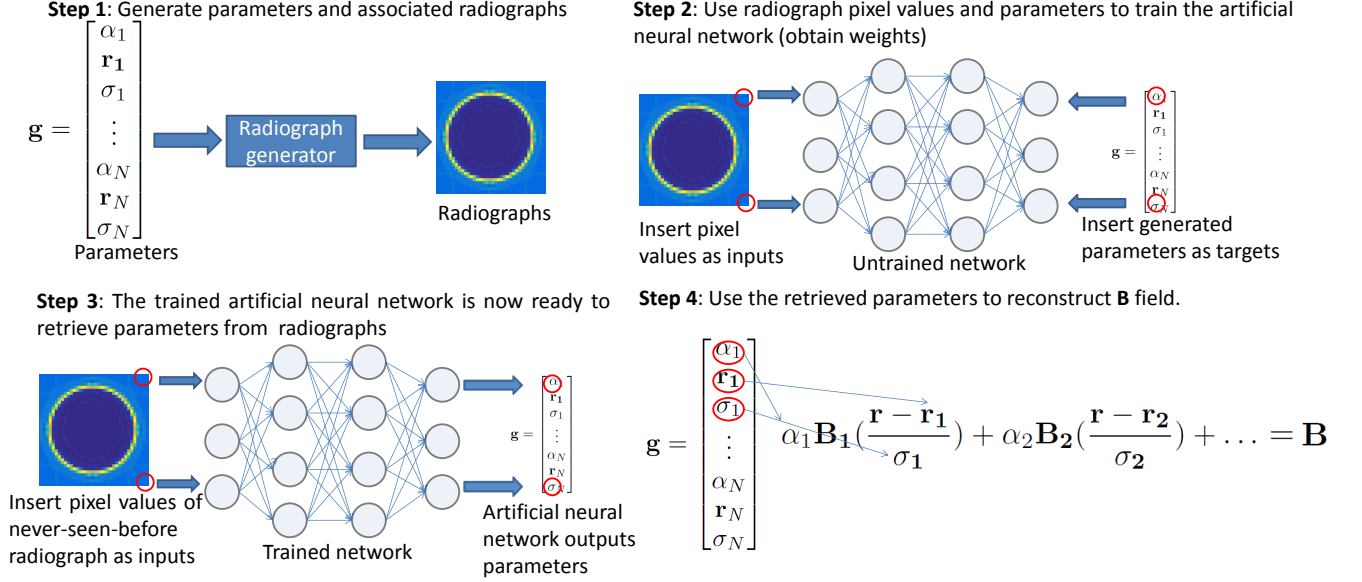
**Step 1**: Generate parameters and associated radiographs

$\mathbf{g} = \begin{bmatrix} \alpha_1 \\ \mathbf{r_1} \\ \sigma_1 \\ \vdots \\ \alpha_N \\ \mathbf{r}_N \\ \sigma_N \end{bmatrix}$

Parameters

Radiograph generator

Radiographs

**Step 2**: Use radiograph pixel values and parameters to train the artificial neural network (obtain weights)

Insert pixel values as inputs

Untrained network

$\mathbf{g} = \begin{bmatrix} \alpha_1 \\ \mathbf{r_1} \\ \sigma_1 \\ \vdots \\ \alpha_N \\ \mathbf{r}_N \\ \sigma_N \end{bmatrix}$

Insert generated parameters as targets

**Step 3**: The trained artificial neural network is now ready to retrieve parameters from radiographs

Insert pixel values of never-seen-before radiograph as inputs

Trained network

$\mathbf{g} = \begin{bmatrix} \alpha_1 \\ \mathbf{r_1} \\ \sigma_1 \\ \vdots \\ \alpha_N \\ \mathbf{r}_N \\ \sigma_N \end{bmatrix}$

Artificial neural network outputs parameters

**Step 4**: Use the retrieved parameters to reconstruct **B** field.

$\mathbf{g} = \begin{bmatrix} \alpha_1 \\ \mathbf{r_1} \\ \sigma_1 \\ \vdots \\ \alpha_N \\ \mathbf{r}_N \\ \sigma_N \end{bmatrix} \alpha_1\mathbf{B_1}(\frac{\mathbf{r}-\mathbf{r_1}}{\sigma_\mathbf{1}}) + \alpha_2\mathbf{B_2}(\frac{\mathbf{r}-\mathbf{r_2}}{\sigma_\mathbf{2}}) + \ldots = \mathbf{B}$